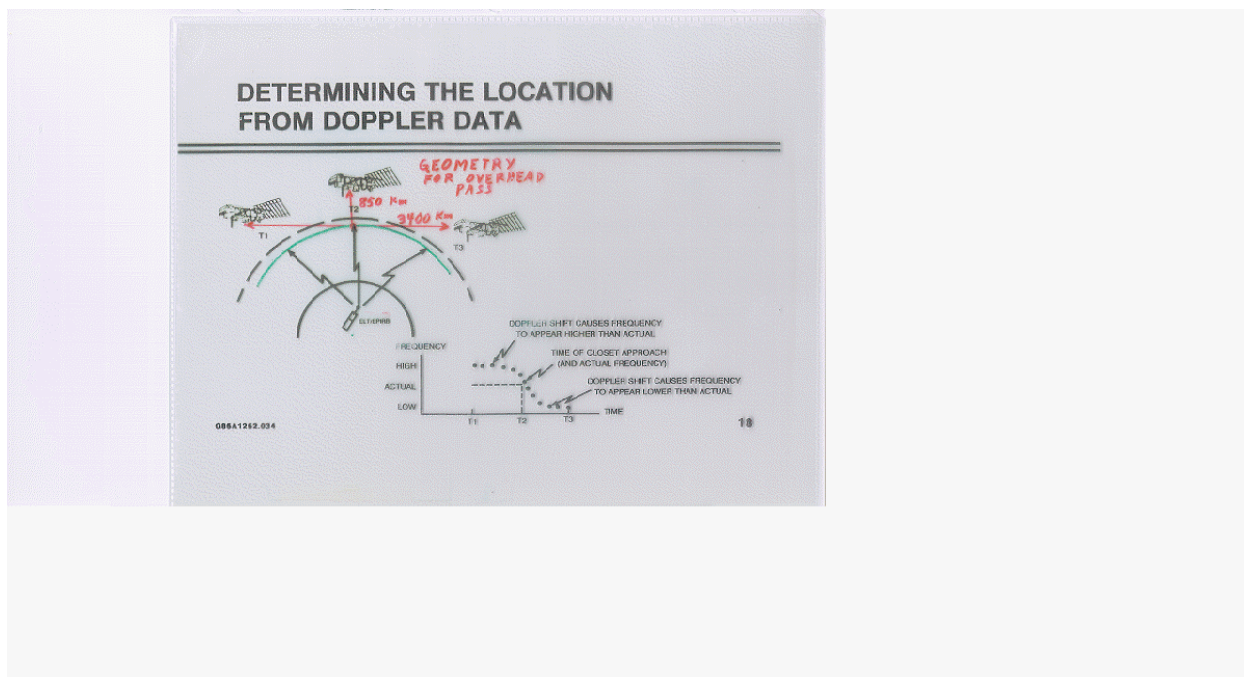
DETERMINING THE LOCATION FROM DOPPLER DATA

GEOMETRY FOR OVERHEAD PASS

850 Km

3400 Km

T1

T2

T3

ELT/EPIRB

DOPPLER SHIFT CAUSES FREQUENCY TO APPEAR HIGHER THAN ACTUAL

TIME OF CLOSET APPROACH (AND ACTUAL FREQUENCY)

DOPPLER SHIFT CAUSES FREQUENCY TO APPEAR LOWER THAN ACTUAL

FREQUENCY

HIGH

ACTUAL

LOW

TIME

T1

T2

T3

086A1262.034

18